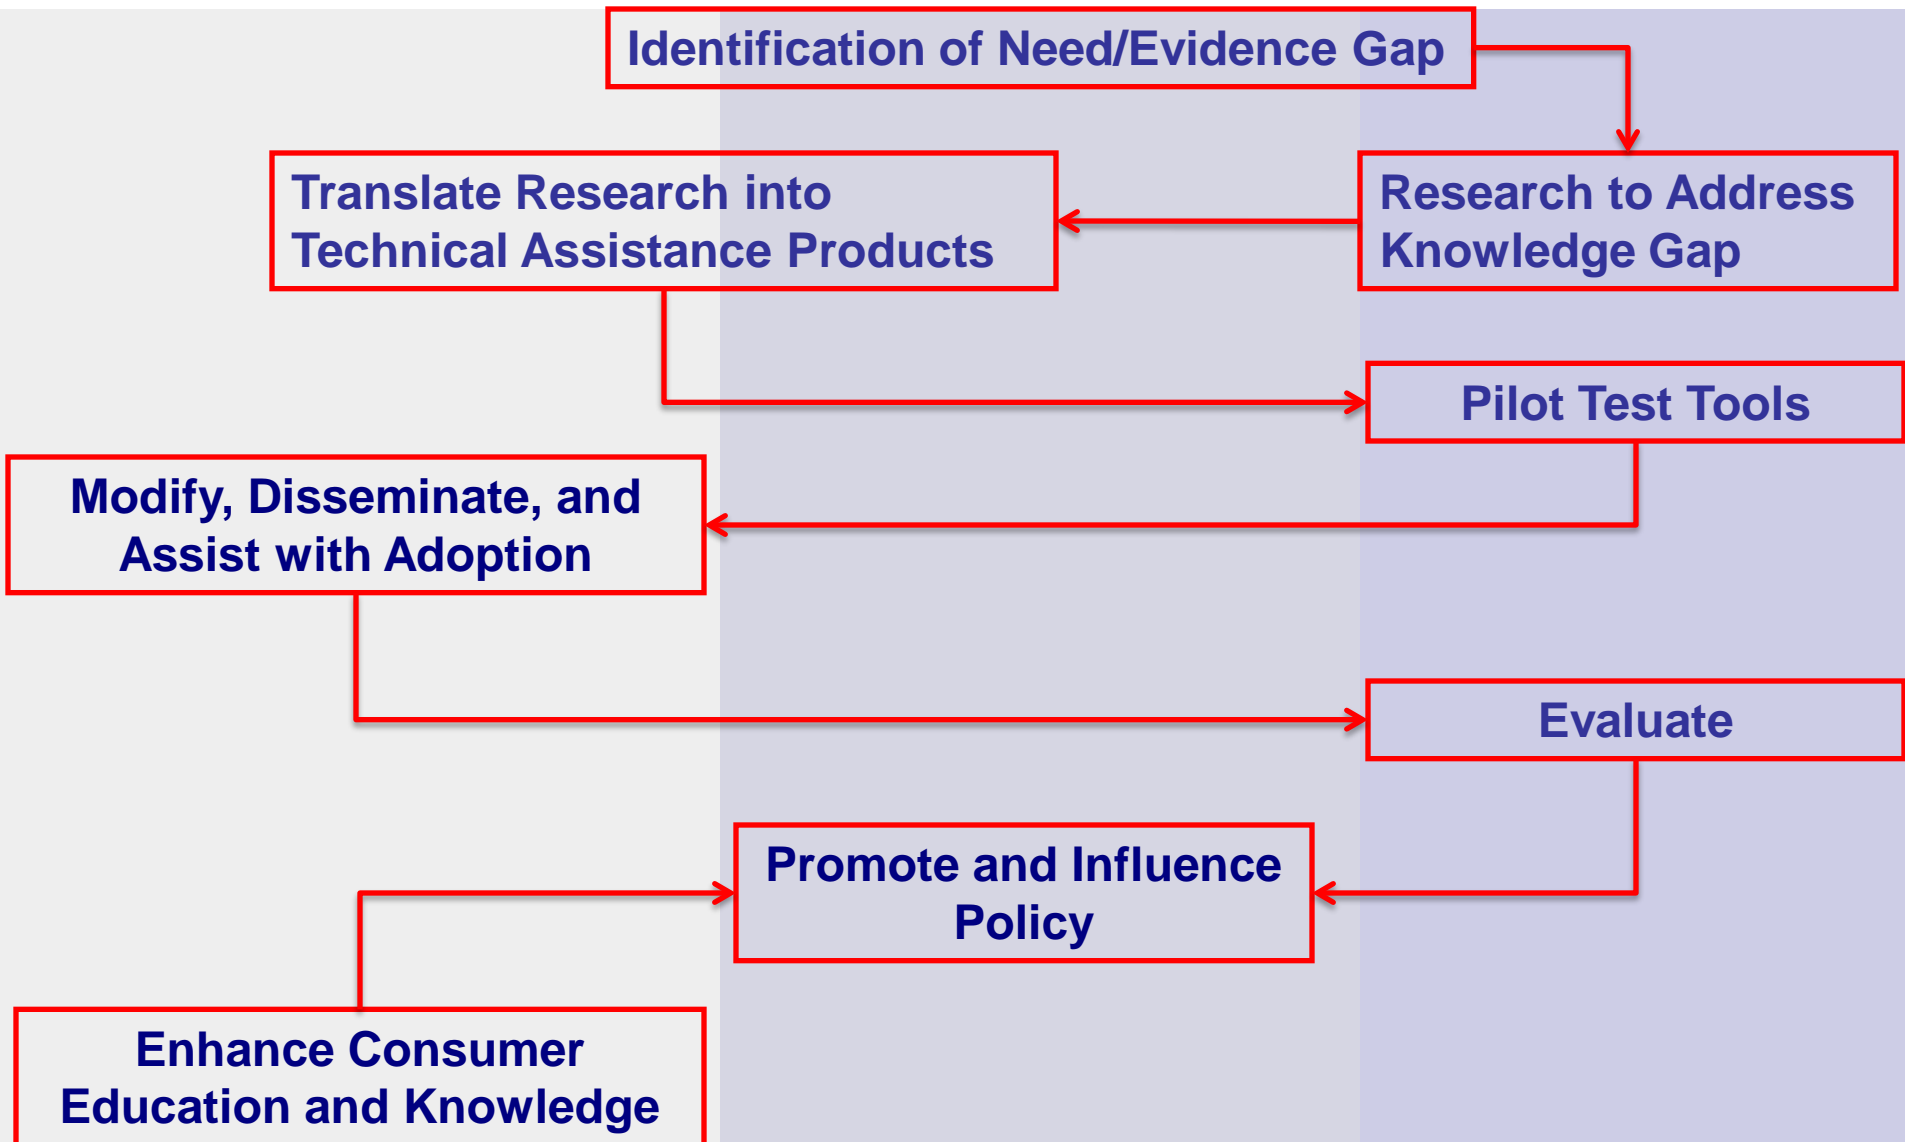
Identification of Need/Evidence Gap

Translate Research into Technical Assistance Products

Research to Address Knowledge Gap

Pilot Test Tools

Modify, Disseminate, and Assist with Adoption

Evaluate

Promote and Influence Policy

Enhance Consumer Education and Knowledge